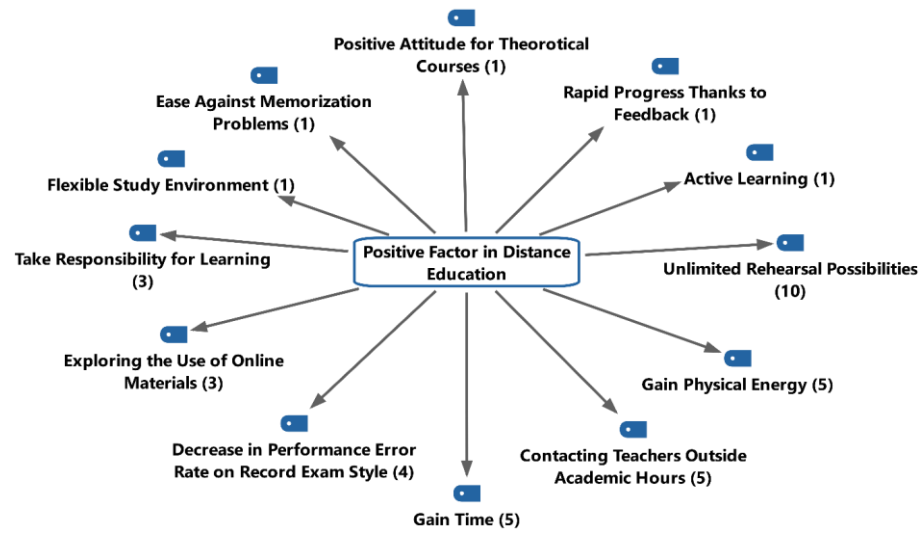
Positive Factor in Distance Education

Positive Attitude for Theorotical Courses (1)

Rapid Progress Thanks to Feedback (1)

Active Learning (1)

Unlimited Rehearsal Possibilities (10)

Gain Physical Energy (5)

Contacting Teachers Outside Academic Hours (5)

Gain Time (5)

Decrease in Performance Error Rate on Record Exam Style (4)

Exploring the Use of Online Materials (3)

Take Responsibility for Learning (3)

Flexible Study Environment (1)

Ease Against Memorization Problems (1)